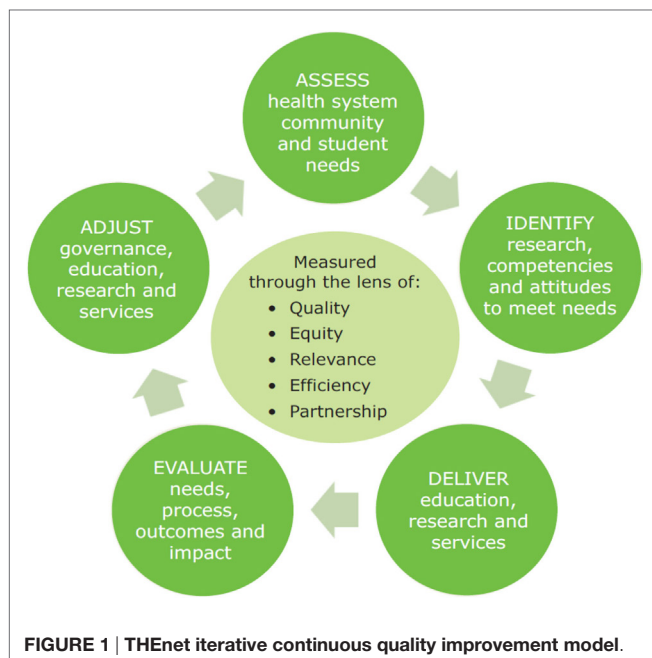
ASSESS health system community and student needs

IDENTIFY research, competencies and attitudes to meet needs

DELIVER education, research and services

EVALUATE needs, process, outcomes and impact

ADJUST governance, education, research and services

Measured through the lens of:
• Quality
• Equity
• Relevance
• Efficiency
• Partnership

FIGURE 1 | THEnet iterative continuous quality improvement model.